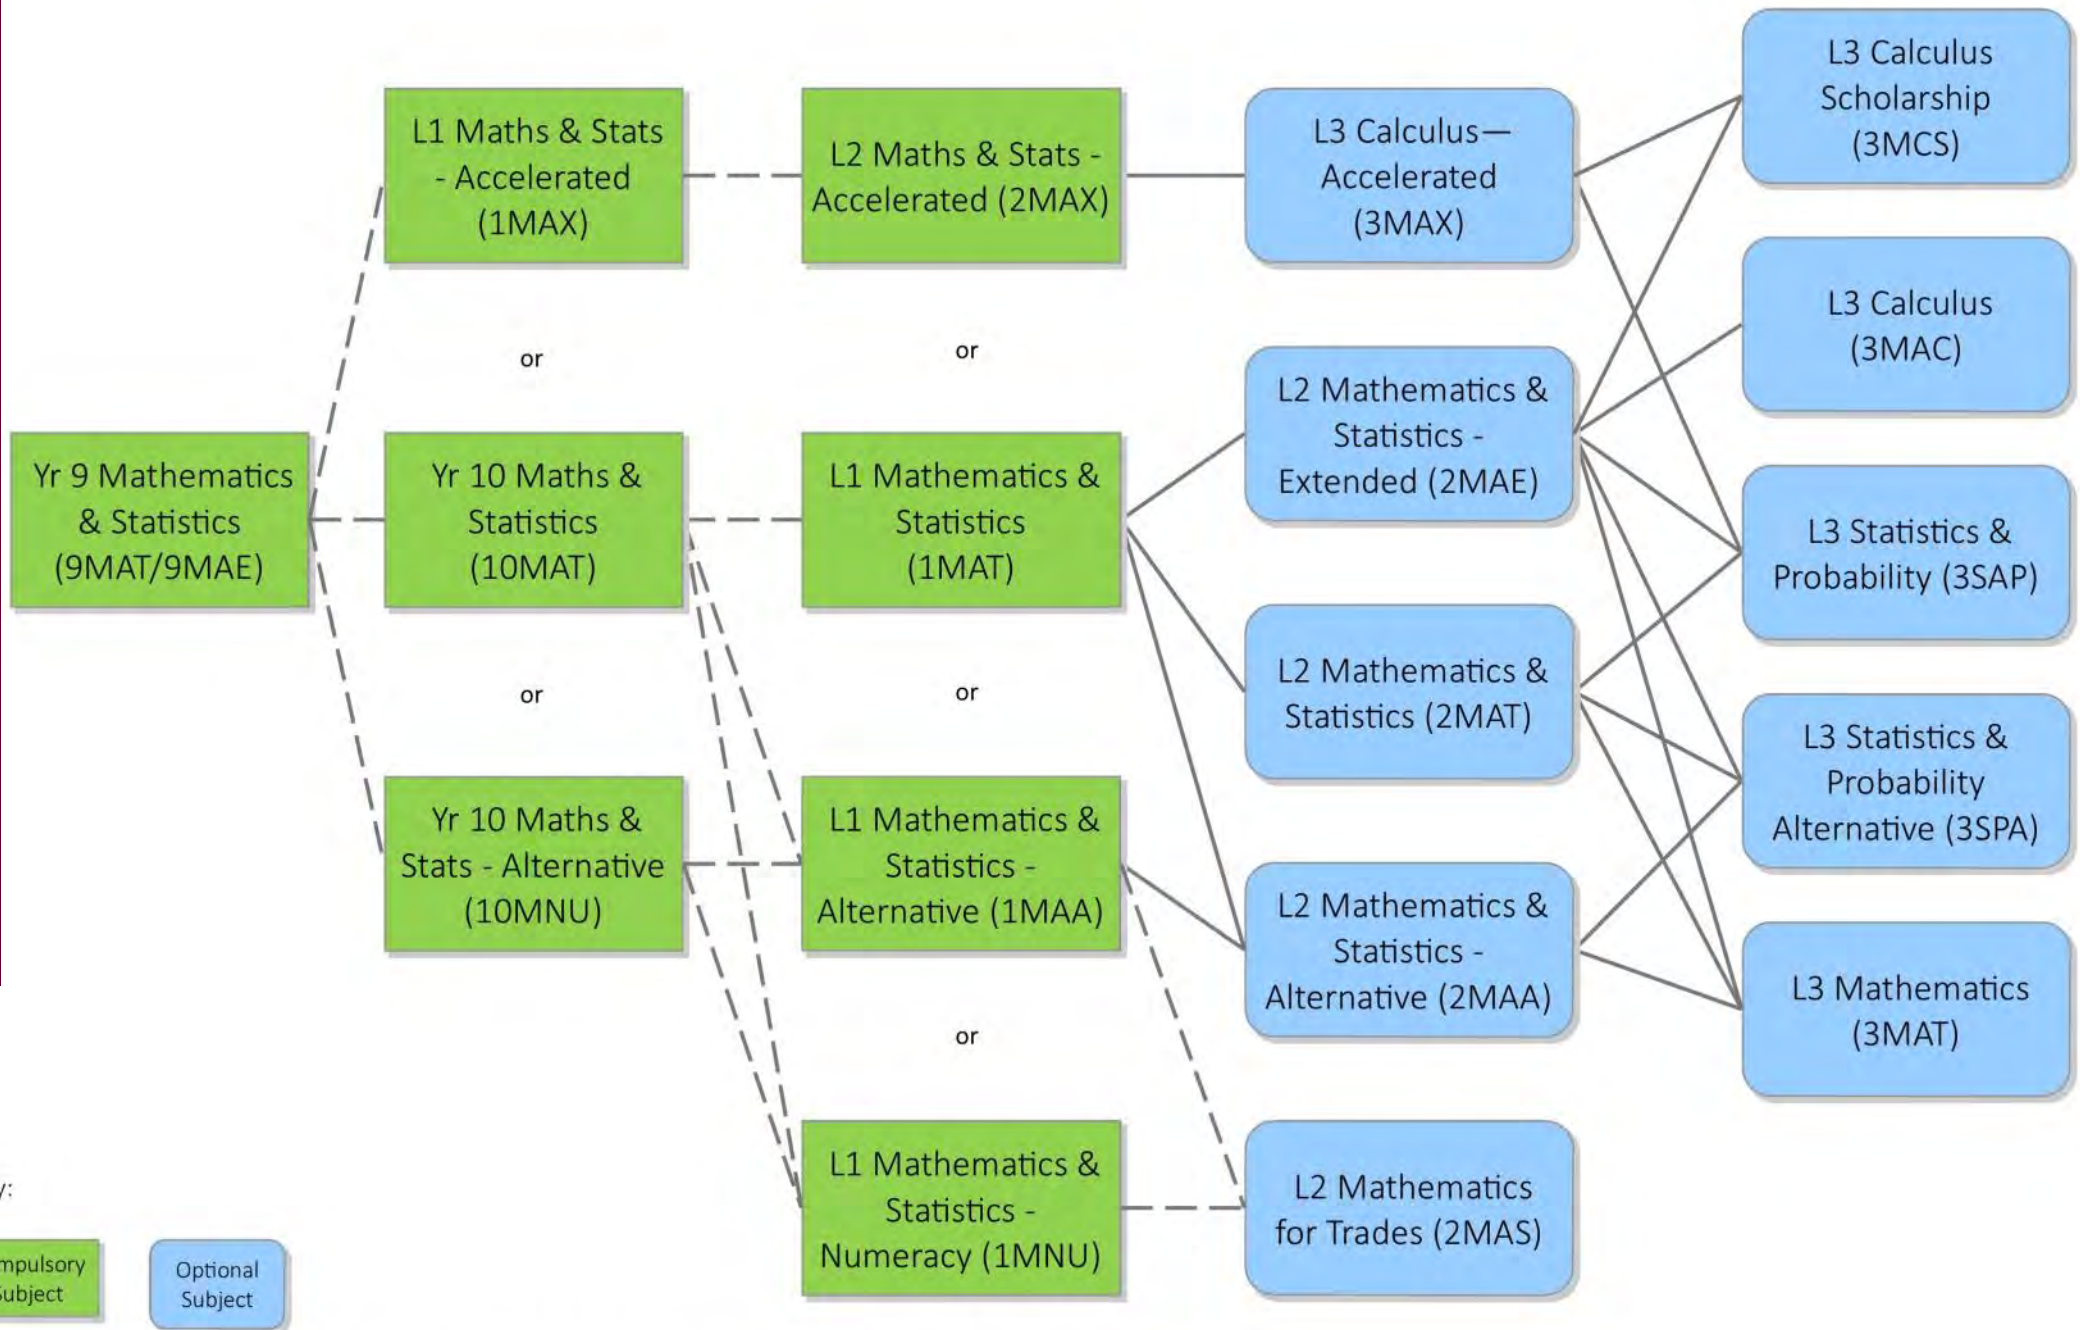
Yr 9 Mathematics & Statistics (9MAT/9MAE)

L1 Maths & Stats - Accelerated (1MAX)

or

Yr 10 Maths & Statistics (10MAT)

or

Yr 10 Maths & Stats - Alternative (10MNU)

L2 Maths & Stats - Accelerated (2MAX)

or

L1 Mathematics & Statistics (1MAT)

or

L1 Mathematics & Statistics - Alternative (1MAA)

or

L1 Mathematics & Statistics - Numeracy (1MNU)

L3 Calculus— Accelerated (3MAX)

L2 Mathematics & Statistics - Extended (2MAE)

L2 Mathematics & Statistics (2MAT)

L2 Mathematics & Statistics - Alternative (2MAA)

L2 Mathematics for Trades (2MAS)

L3 Calculus Scholarship (3MCS)

L3 Calculus (3MAC)

L3 Statistics & Probability (3SAP)

L3 Statistics & Probability Alternative (3SPA)

L3 Mathematics (3MAT)

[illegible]y:

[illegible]mpulsory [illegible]ubject

Optional Subject